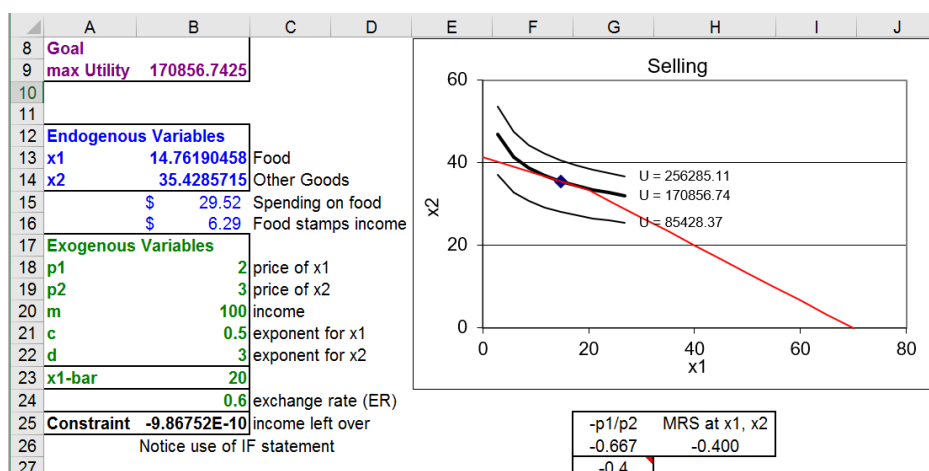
|  | A | B | C | D | E | F | G | H | I | J |
|---|---|---|---|---|---|---|---|---|---|---|
| 8 | Goal | | | | | | | | | |
| 9 | max Utility | 170856.7425 | | | | | | | | |
| 10 | | | | | | | | | | |
| 11 | | | | | | | | | | |
| 12 | Endogenous Variables | | | | | | | | | |
| 13 | x1 | 14.76190458 | Food | | | | | | | |
| 14 | x2 | 35.4285715 | Other Goods | | | | | | | |
| 15 | | $ 29.52 | Spending on food | | | | | | | |
| 16 | | $ 6.29 | Food stamps income | | | | | | | |
| 17 | Exogenous Variables | | | | | | | | | |
| 18 | p1 | 2 | price of x1 | | | | | | | |
| 19 | p2 | 3 | price of x2 | | | | | | | |
| 20 | m | 100 | income | | | | | | | |
| 21 | c | 0.5 | exponent for x1 | | | | | | | |
| 22 | d | 3 | exponent for x2 | | | | | | | |
| 23 | x1-bar | 20 | | | | | | | | |
| 24 | | 0.6 | exchange rate (ER) | | | | | | | |
| 25 | Constraint | -9.86752E-10 | income left over | | | | -p1/p2 | MRS at x1, x2 | | |
| 26 | | Notice use of IF statement | | | | | -0.667 | -0.400 | | |
| 27 | | | | | | | -0.4 | | | |

Selling
60
40
20
0
x2
0 20 40 60 80
x1
U = 256285.11
U = 170856.74
U = 85428.37